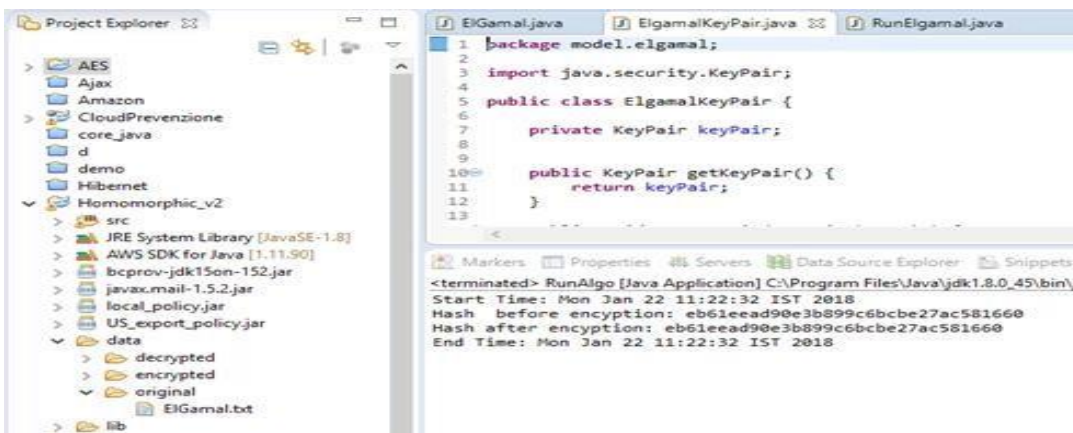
Project Explorer

AES
Ajax
Amazon
CloudPrevenzione
core java
d
demo
Hibernet
Homomorphic_v2
src
JRE System Library [JavaSE-1.8]
AWS SDK for Java [1.11.90]
bcprov-jdk15on-152.jar
javax.mail-1.5.2.jar
local_policy.jar
US_export_policy.jar
data
decrypted
encrypted
original
ElGamal.txt
lib

ElGamal.java | ElgamalKeyPair.java | RunElgamal.java

1 package model.elgamal;
2
3 import java.security.KeyPair;
4
5 public class ElgamalKeyPair {
6
7 private KeyPair keyPair;
8
9
10 public KeyPair getKeyPair() {
11 return keyPair;
12 }
13

Markers | Properties | Servers | Data Source Explorer | Snippets
<terminated> RunAlgo [Java Application] C:\Program Files\Java\jdk1.8.0_45\bin\
Start Time: Mon Jan 22 11:22:32 IST 2018
Hash before encyption: eb61eead90e3b899c6bcbe27ac581660
Hash after encyption: eb61eead90e3b899c6bcbe27ac581660
End Time: Mon Jan 22 11:22:32 IST 2018